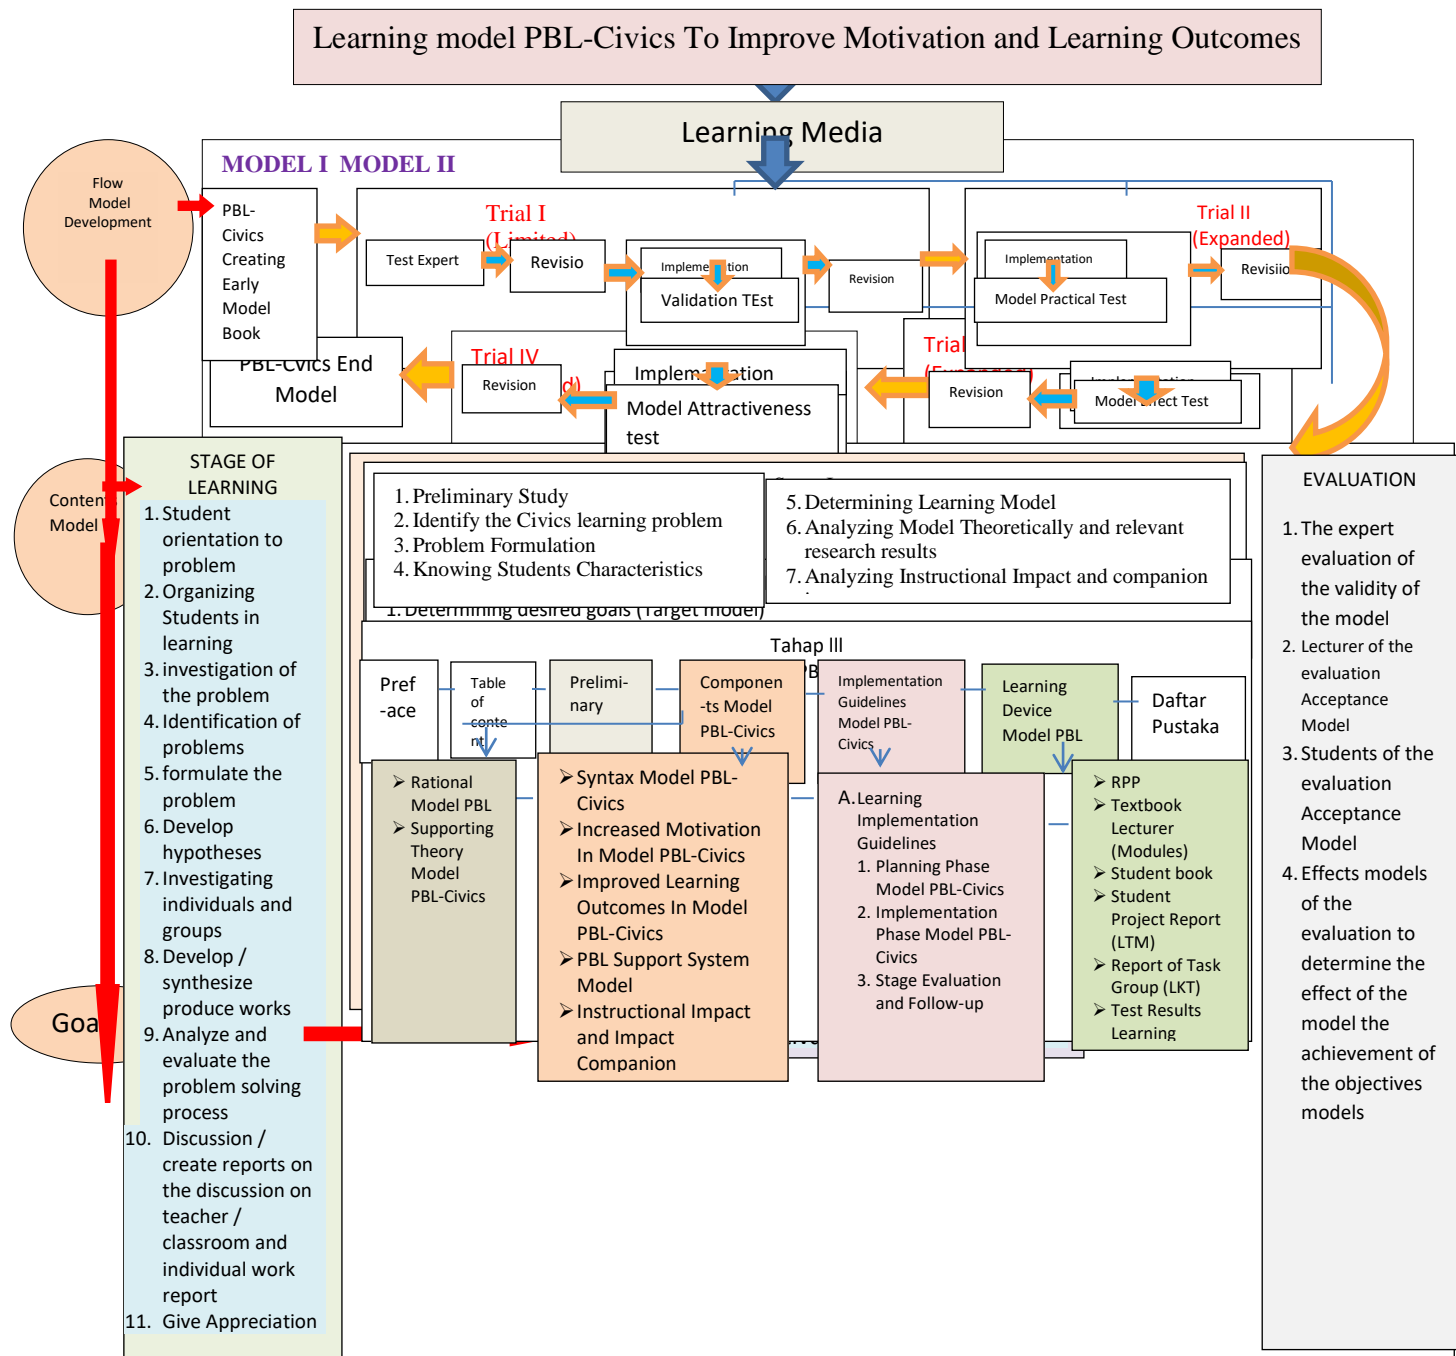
Learning model PBL-Civics To Improve Motivation and Learning Outcomes

Learning Media

MODEL I MODEL II

Flow Model Development

PBL-Civics Creating Early Model Book

Trial I (Limited)

Test Expert

Revisio

Implementation

Validation TEst

Revision

Trial II (Expanded)

Implementation

Model Practical Test

Revisio

PBL-Civics End Model

Trial IV

Revision

Implementation

Model Attractiveness test

Trial

Revision

Implementation

Model Effect Test

Content Model

STAGE OF LEARNING

1. Student orientation to problem
2. Organizing Students in learning
3. investigation of the problem
4. Identification of problems
5. formulate the problem
6. Develop hypotheses
7. Investigating individuals and groups
8. Develop / synthesize produce works
9. Analyze and evaluate the problem solving process
10. Discussion / create reports on the discussion on teacher / classroom and individual work report
11. Give Appreciation

Goal

1. Preliminary Study
2. Identify the Civics learning problem
3. Problem Formulation
4. Knowing Students Characteristics

5. Determining Learning Model
6. Analyzing Model Theoretically and relevant research results
7. Analyzing Instructional Impact and companion

1. Determining desired goals (Target model)

Tahap III

Pref -ace

Table of content

Prelimi-nary

Componen-ts Model PBL-Civics

Implementation Guidelines Model PBL-Civics

Learning Device Model PBL

Daftar Pustaka

➢ Rational Model PBL
➢ Supporting Theory Model PBL-Civics

➢ Syntax Model PBL-Civics
➢ Increased Motivation In Model PBL-Civics
➢ Improved Learning Outcomes In Model PBL-Civics
➢ PBL Support System Model
➢ Instructional Impact and Impact Companion

A. Learning Implementation Guidelines
1. Planning Phase Model PBL-Civics
2. Implementation Phase Model PBL-Civics
3. Stage Evaluation and Follow-up

➢ RPP
➢ Textbook Lecturer (Modules)
➢ Student book
➢ Student Project Report (LTM)
➢ Report of Task Group (LKT)
➢ Test Results Learning

EVALUATION

1. The expert evaluation of the validity of the model
2. Lecturer of the evaluation Acceptance Model
3. Students of the evaluation Acceptance Model
4. Effects models of the evaluation to determine the effect of the model the achievement of the objectives models